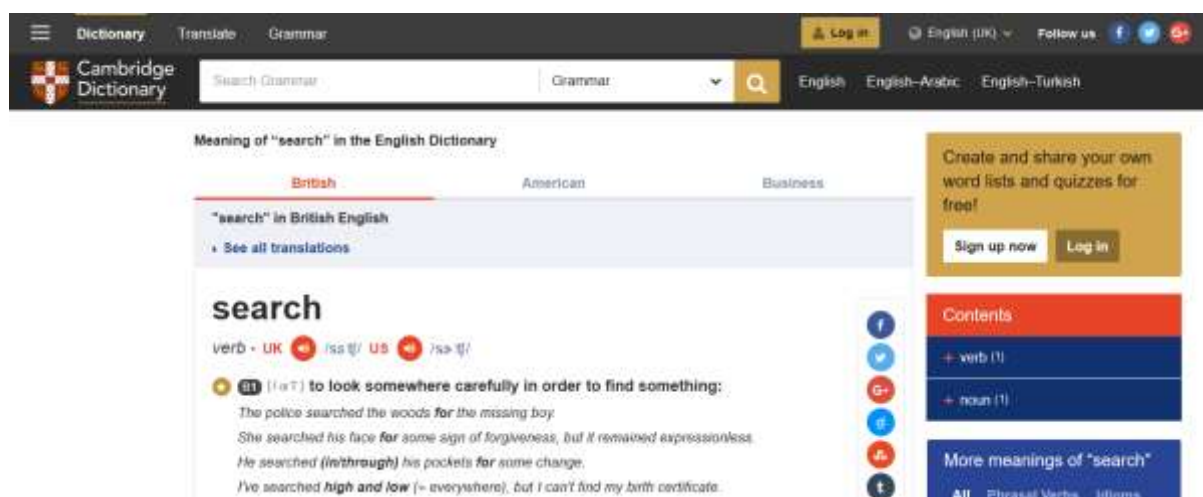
Dictionary Translate Grammar

Log in English (UK) Follow us

Cambridge Dictionary

Search Grammar

Grammar

English English–Arabic English–Turkish

Meaning of "search" in the English Dictionary

British American Business

"search" in British English

See all translations

search

verb · UK /sɜːtʃ/ US /sɝːtʃ/

B1 [I or T] to look somewhere carefully in order to find something:

The police searched the woods for the missing boy.

She searched his face for some sign of forgiveness, but it remained expressionless.

He searched (in/through) his pockets for some change.

I've searched high and low (= everywhere), but I can't find my birth certificate.

Create and share your own word lists and quizzes for free!

Sign up now Log in

Contents

+ verb (1)

+ noun (1)

More meanings of "search"

All Phrasal Verbs Idioms